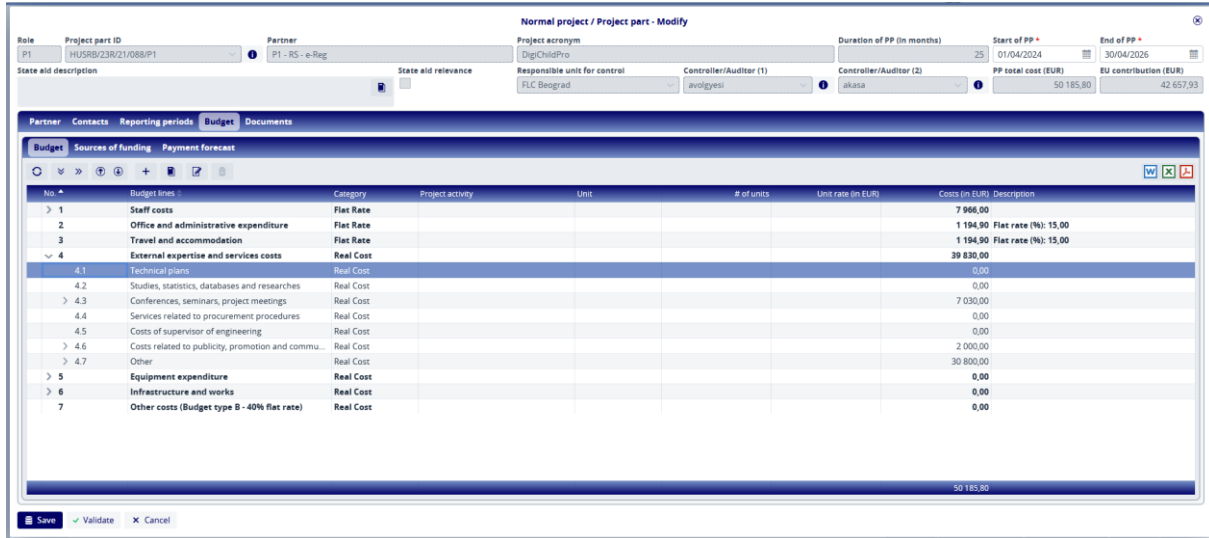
Normal project / Project part - Modify

| Role | Project part ID | Partner | Project acronym | Duration of PP (in months) | Start of PP * | End of PP * |
|---|---|---|---|---|---|---|
| P1 | HUSRB/23R/21/088/P1 | P1 - RS - e-Reg | DigiChildPro | 25 | 01/04/2024 | 30/04/2026 |

| State aid description | State aid relevance | Responsible unit for control | Controller/Auditor (1) | Controller/Auditor (2) | PP total cost (EUR) | EU contribution (EUR) |
|---|---|---|---|---|---|---|
| | | FLC Beograd | avolgyesi | akasa | 50 185,80 | 42 657,93 |

Partner Contacts Reporting periods Budget Documents

Budget Sources of funding Payment forecast

| No. | Budget lines | Category | Project activity | Unit | # of units | Unit rate (in EUR) | Costs (in EUR) | Description |
|---|---|---|---|---|---|---|---|---|
| 1 | Staff costs | Flat Rate | | | | | 7 966,00 | |
| 2 | Office and administrative expenditure | Flat Rate | | | | | 1 194,90 | Flat rate (%): 15,00 |
| 3 | Travel and accommodation | Flat Rate | | | | | 1 194,90 | Flat rate (%): 15,00 |
| 4 | External expertise and services costs | Real Cost | | | | | 39 830,00 | |
| 4.1 | Technical plans | Real Cost | | | | | 0,00 | |
| 4.2 | Studies, statistics, databases and researches | Real Cost | | | | | 0,00 | |
| 4.3 | Conferences, seminars, project meetings | Real Cost | | | | | 7 030,00 | |
| 4.4 | Services related to procurement procedures | Real Cost | | | | | 0,00 | |
| 4.5 | Costs of supervisor of engineering | Real Cost | | | | | 0,00 | |
| 4.6 | Costs related to publicity, promotion and commu... | Real Cost | | | | | 2 000,00 | |
| 4.7 | Other | Real Cost | | | | | 30 800,00 | |
| 5 | Equipment expenditure | Real Cost | | | | | 0,00 | |
| 6 | Infrastructure and works | Real Cost | | | | | 0,00 | |
| 7 | Other costs (Budget type B - 40% flat rate) | Real Cost | | | | | 0,00 | |
| | | | | | | | 50 185,80 | |

Save ✓ Validate ✕ Cancel